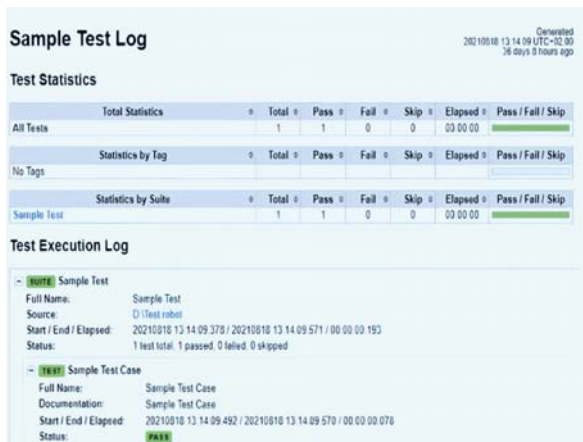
Sample Test Log

Generated
20210818 13:14:09 UTC+02:00
36 days 8 hours ago

Test Statistics

| Total Statistics | Total | Pass | Fail | Skip | Elapsed | Pass / Fail / Skip |
|---|---|---|---|---|---|---|
| All Tests | 1 | 1 | 0 | 0 | 00:00:00 | |

| Statistics by Tag | Total | Pass | Fail | Skip | Elapsed | Pass / Fail / Skip |
|---|---|---|---|---|---|---|
| No Tags | | | | | | |

| Statistics by Suite | Total | Pass | Fail | Skip | Elapsed | Pass / Fail / Skip |
|---|---|---|---|---|---|---|
| Sample Test | 1 | 1 | 0 | 0 | 00:00:00 | |

Test Execution Log

– SUITE Sample Test
Full Name: Sample Test
Source: D:\Test.robot
Start / End / Elapsed: 20210818 13:14:09.378 / 20210818 13:14:09.571 / 00:00:00.193
Status: 1 test total, 1 passed, 0 failed, 0 skipped

– TEST Sample Test Case
Full Name: Sample Test Case
Documentation: Sample Test Case
Start / End / Elapsed: 20210818 13:14:09.492 / 20210818 13:14:09.570 / 00:00:00.078
Status: PASS